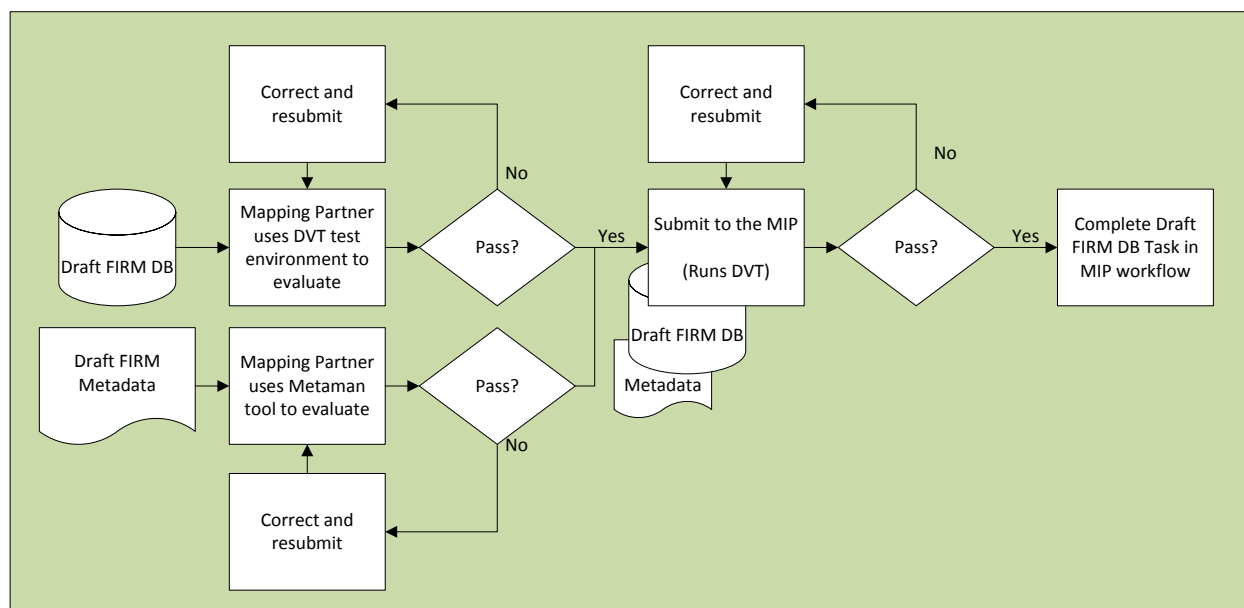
Correct and resubmit

No

Draft FIRM DB

Mapping Partner uses DVT test environment to evaluate

Pass?

Yes

Correct and resubmit

No

Submit to the MIP

(Runs DVT)

Draft FIRM DB

Metadata

Pass?

Yes

Complete Draft FIRM DB Task in MIP workflow

Draft FIRM Metadata

Mapping Partner uses Metaman tool to evaluate

Pass?

No

Correct and resubmit